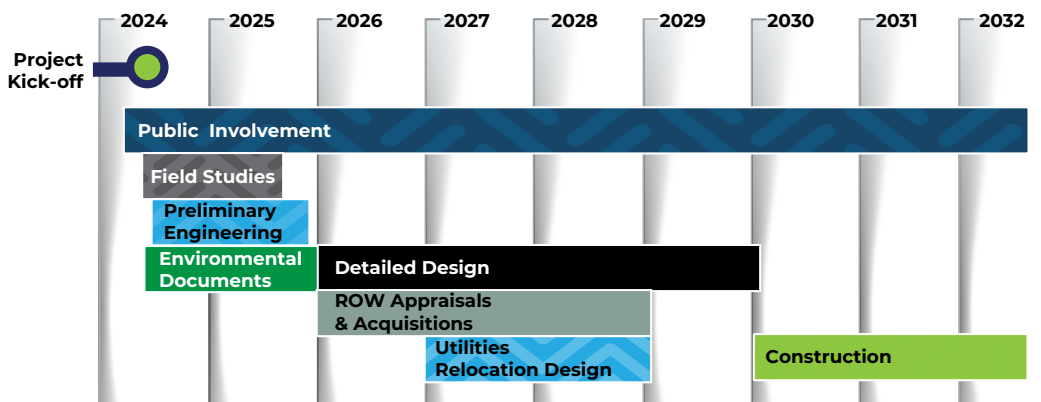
2024 2025 2026 2027 2028 2029 2030 2031 2032

Project Kick-off

Public Involvement

Field Studies

Preliminary Engineering

Environmental Documents

Detailed Design

ROW Appraisals & Acquisitions

Utilities Relocation Design

Construction